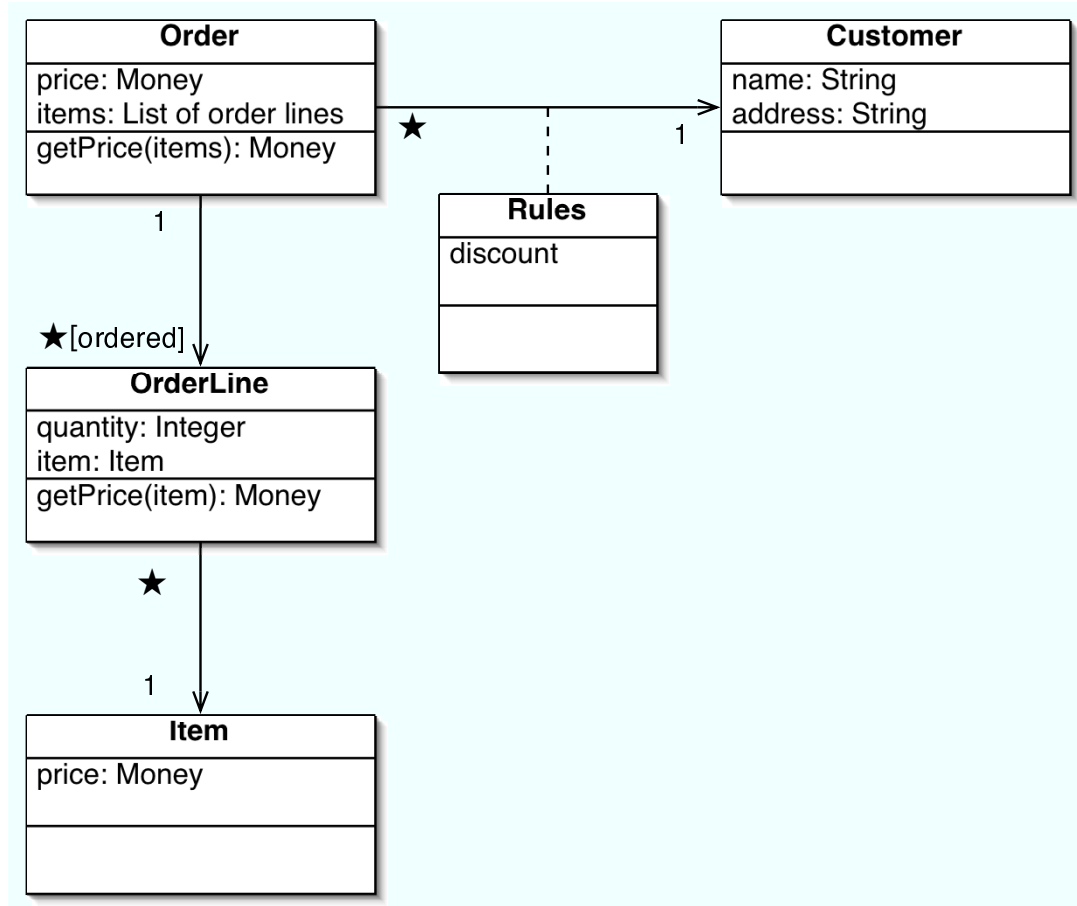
Order
price: Money
items: List of order lines
getPrice(items): Money

★

1

Customer
name: String
address: String

1

Rules
discount

★[ordered]

OrderLine
quantity: Integer
item: Item
getPrice(item): Money

★

1

Item
price: Money